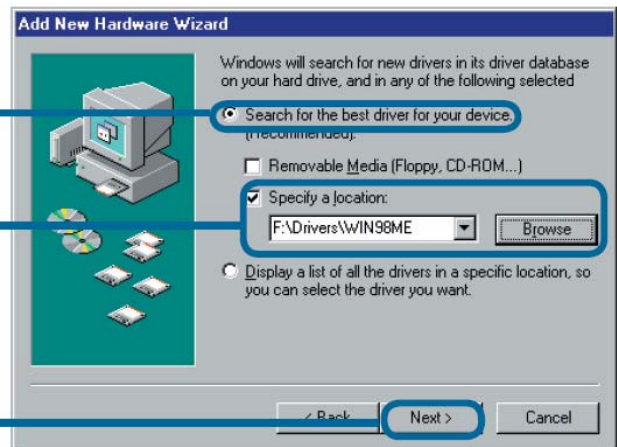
Add New Hardware Wizard

Windows will search for new drivers in its driver database on your hard drive, and in any of the following selected

Search for the best driver for your device. (Recommended).

Removable Media (Floppy, CD-ROM...)

Specify a location:

F:\Drivers\WIN98ME

Browse

Display a list of all the drivers in a specific location, so you can select the driver you want.

< Back

Next >

Cancel